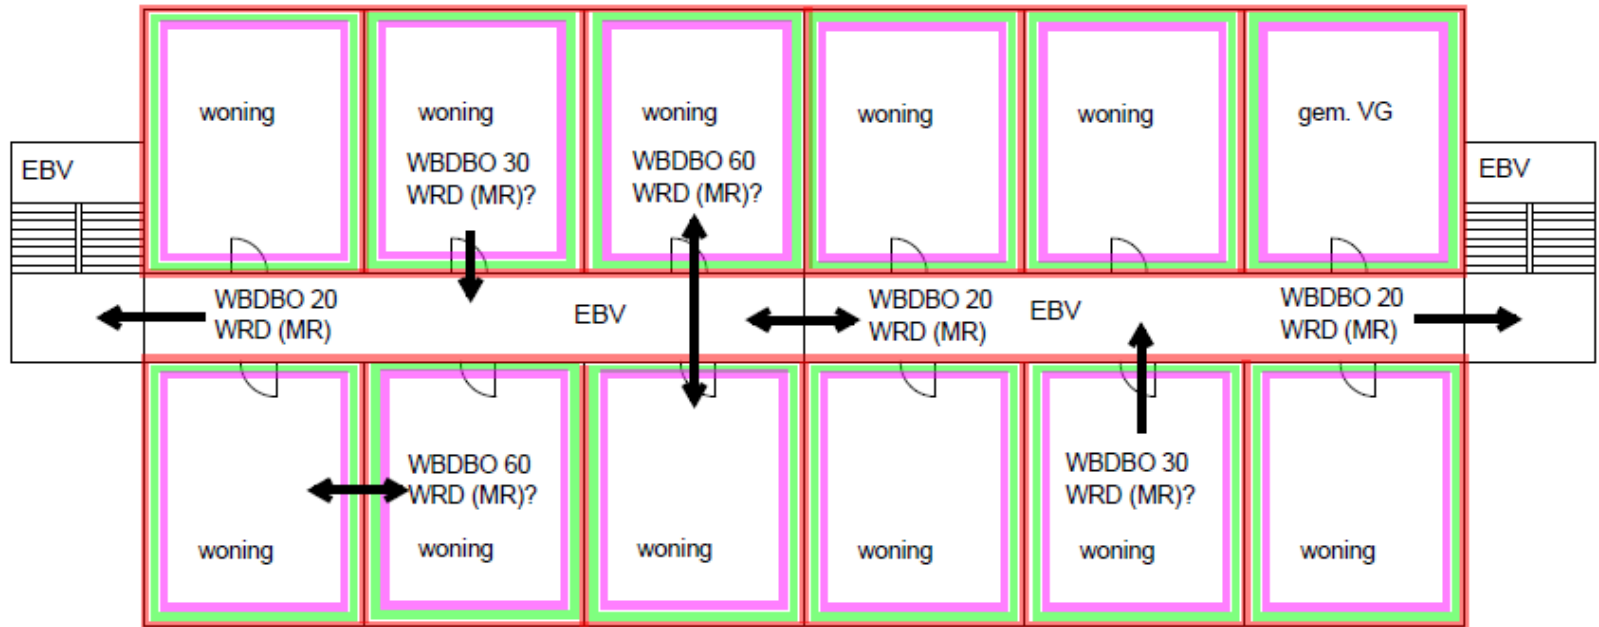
EBV

woning

woning
WBDBO 30
WRD (MR)?

woning
WBDBO 60
WRD (MR)?

woning

woning

gem. VG

EBV

WBDBO 20
WRD (MR)

EBV

WBDBO 20
WRD (MR)

EBV

WBDBO 20
WRD (MR)

woning

WBDBO 60
WRD (MR)?
woning

woning

woning

WBDBO 30
WRD (MR)?
woning

woning